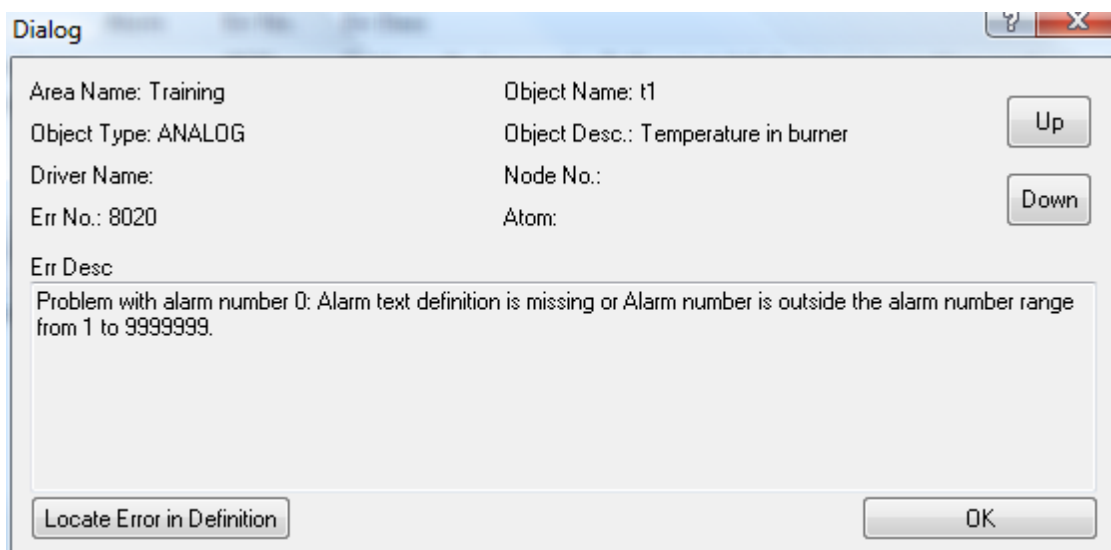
Dialog

?

X

Area Name: Training

Object Name: t1

Up

Object Type: ANALOG

Object Desc.: Temperature in burner

Driver Name:

Node No.:

Down

Err No.: 8020

Atom:

Err Desc

Problem with alarm number 0: Alarm text definition is missing or Alarm number is outside the alarm number range from 1 to 9999999.

Locate Error in Definition

OK